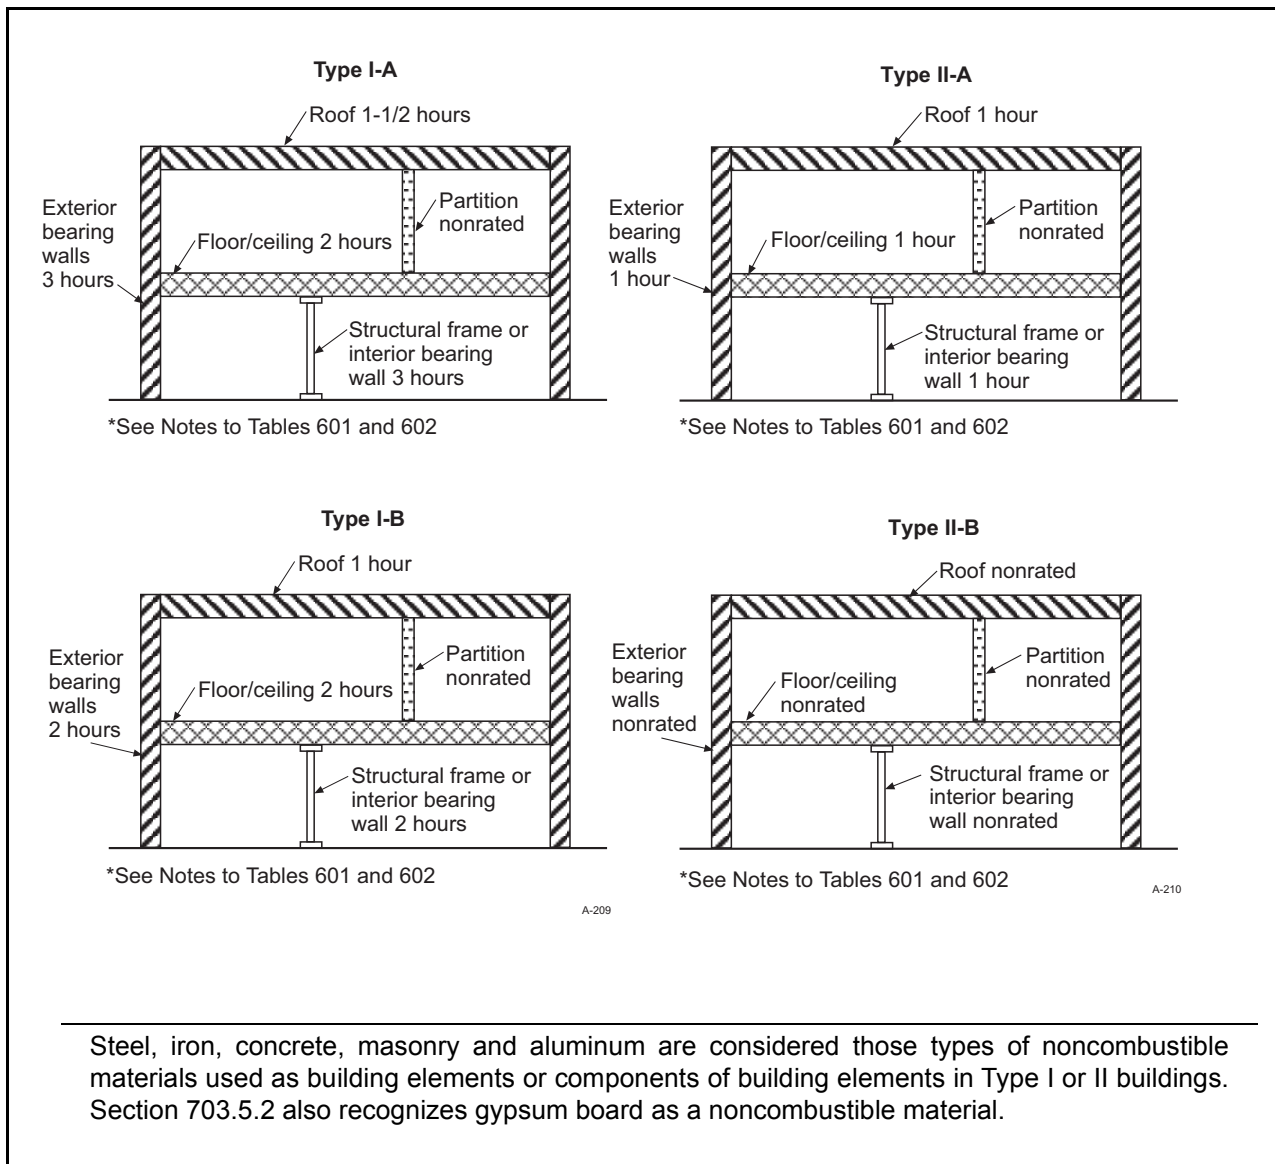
Type I-A

Roof 1-1/2 hours

Exterior bearing walls 3 hours

Floor/ceiling 2 hours

Partition nonrated

Structural frame or interior bearing wall 3 hours

*See Notes to Tables 601 and 602

Type II-A

Roof 1 hour

Exterior bearing walls 1 hour

Floor/ceiling 1 hour

Partition nonrated

Structural frame or interior bearing wall 1 hour

*See Notes to Tables 601 and 602

Type I-B

Roof 1 hour

Exterior bearing walls 2 hours

Floor/ceiling 2 hours

Partition nonrated

Structural frame or interior bearing wall 2 hours

*See Notes to Tables 601 and 602

A-209

Type II-B

Roof nonrated

Exterior bearing walls nonrated

Floor/ceiling nonrated

Partition nonrated

Structural frame or interior bearing wall nonrated

*See Notes to Tables 601 and 602

A-210

Steel, iron, concrete, masonry and aluminum are considered those types of noncombustible materials used as building elements or components of building elements in Type I or II buildings. Section 703.5.2 also recognizes gypsum board as a noncombustible material.